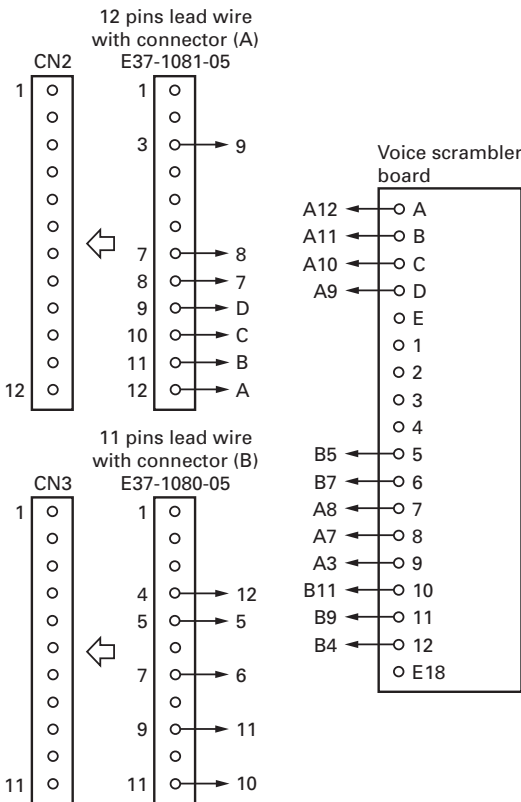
12 pins lead wire with connector (A) E37-1081-05

CN2

1
12

1
3 9
7 8
8 7
9 D
10 C
11 B
12 A

11 pins lead wire with connector (B) E37-1080-05

CN3

1
11

1
4 12
5 5
7 6
9 11
11 10

Voice scrambler board

A12 A
A11 B
A10 C
A9 D
E
1
2
3
4
B5 5
B7 6
A8 7
A7 8
A3 9
B11 10
B9 11
B4 12
E18